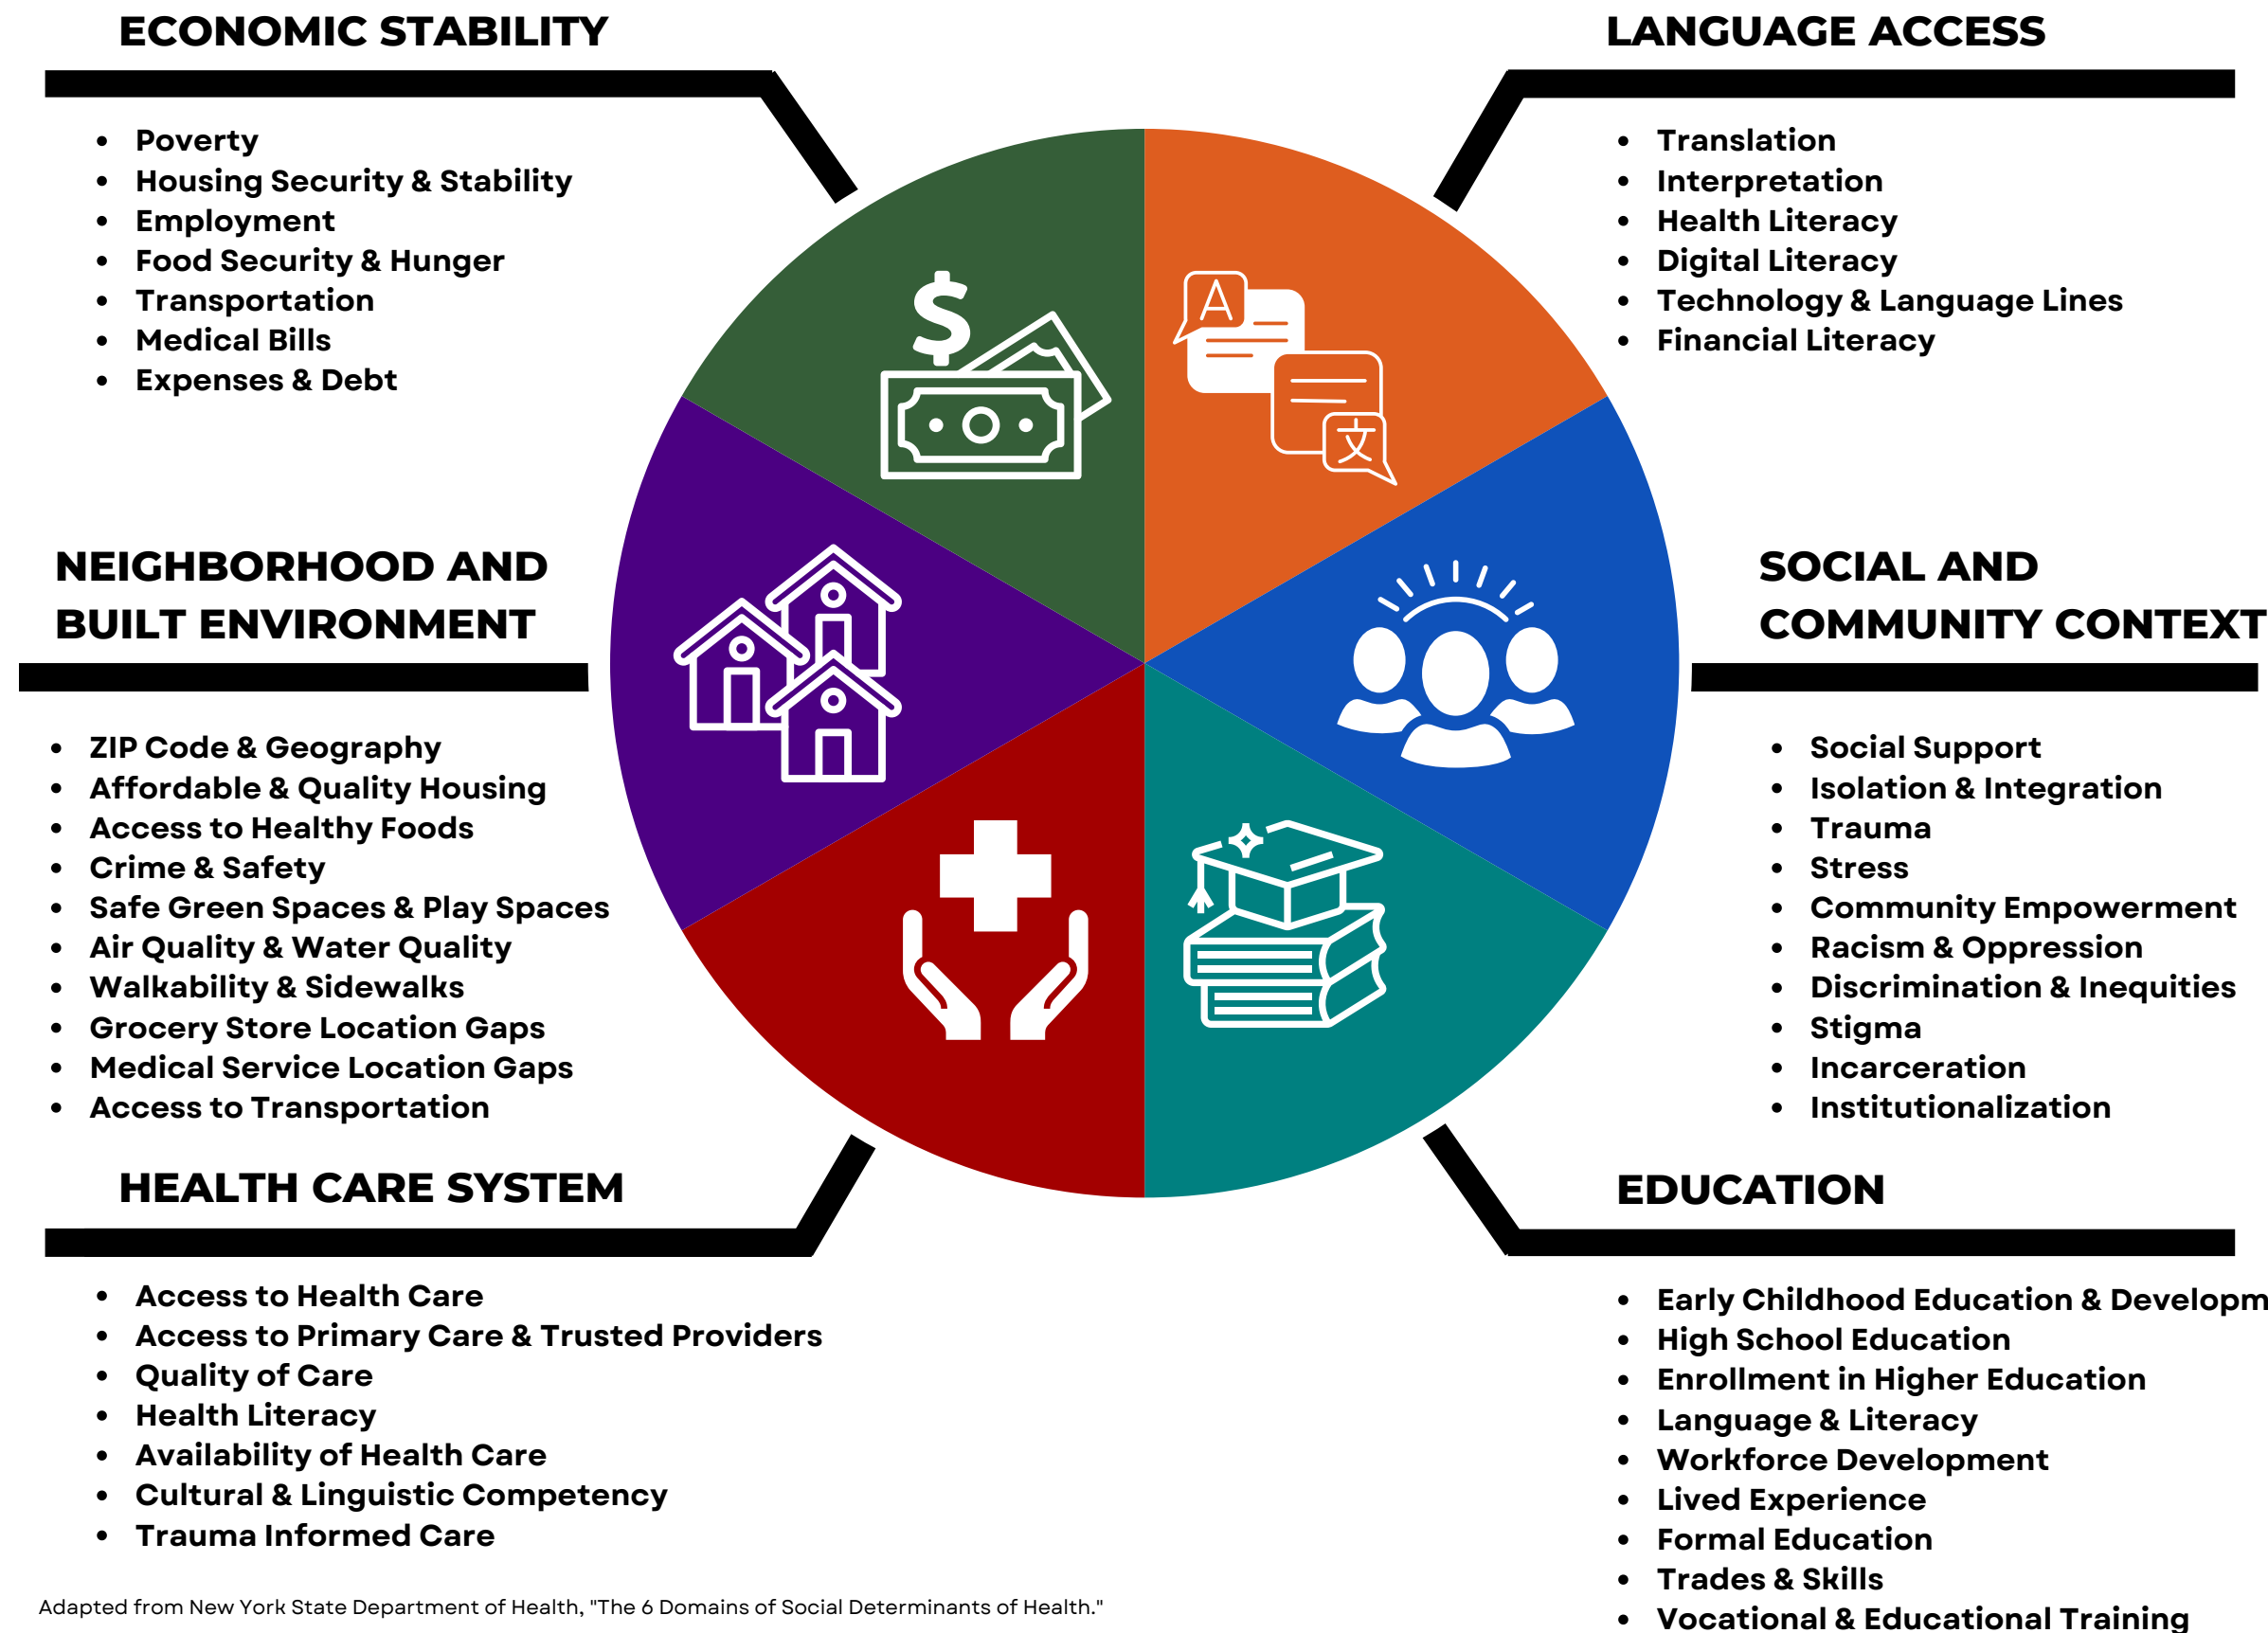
ECONOMIC STABILITY

- Poverty
- Housing Security & Stability
- Employment
- Food Security & Hunger
- Transportation
- Medical Bills
- Expenses & Debt

LANGUAGE ACCESS

- Translation
- Interpretation
- Health Literacy
- Digital Literacy
- Technology & Language Lines
- Financial Literacy

A

文

NEIGHBORHOOD AND BUILT ENVIRONMENT

- ZIP Code & Geography
- Affordable & Quality Housing
- Access to Healthy Foods
- Crime & Safety
- Safe Green Spaces & Play Spaces
- Air Quality & Water Quality
- Walkability & Sidewalks
- Grocery Store Location Gaps
- Medical Service Location Gaps
- Access to Transportation

SOCIAL AND COMMUNITY CONTEXT

- Social Support
- Isolation & Integration
- Trauma
- Stress
- Community Empowerment
- Racism & Oppression
- Discrimination & Inequities
- Stigma
- Incarceration
- Institutionalization

HEALTH CARE SYSTEM

- Access to Health Care
- Access to Primary Care & Trusted Providers
- Quality of Care
- Health Literacy
- Availability of Health Care
- Cultural & Linguistic Competency
- Trauma Informed Care

EDUCATION

- Early Childhood Education & Developm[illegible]
- High School Education
- Enrollment in Higher Education
- Language & Literacy
- Workforce Development
- Lived Experience
- Formal Education
- Trades & Skills
- Vocational & Educational Training

Adapted from New York State Department of Health, "The 6 Domains of Social Determinants of Health."